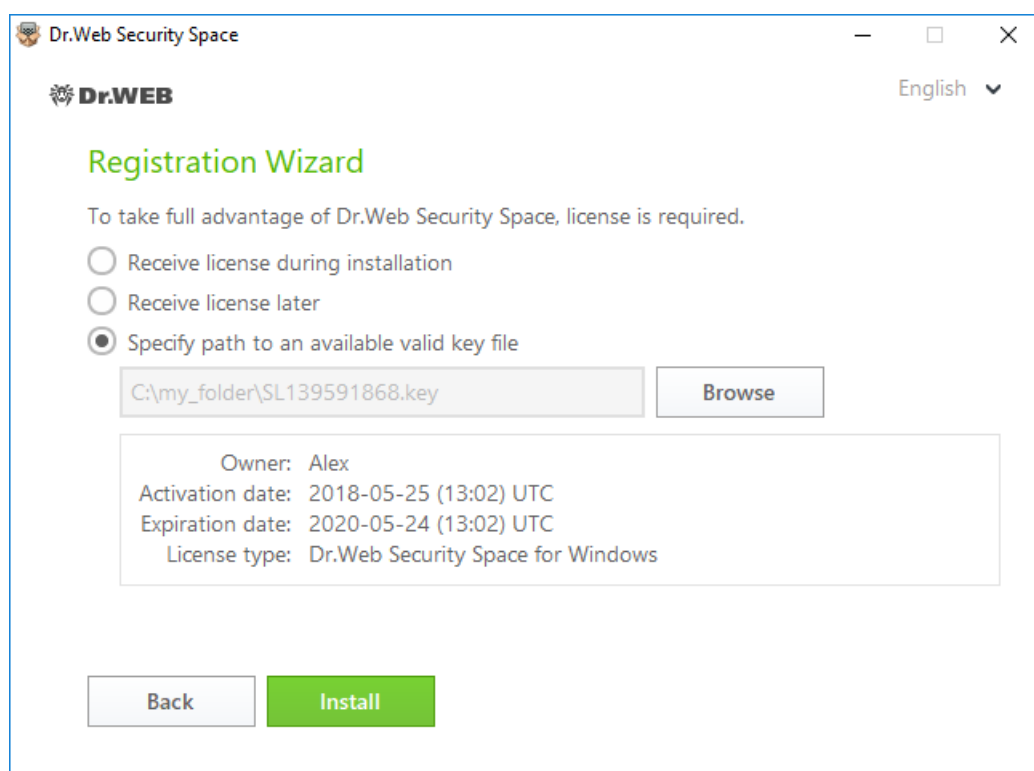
Dr.Web Security Space

Dr.WEB

English

Registration Wizard

To take full advantage of Dr.Web Security Space, license is required.

Receive license during installation

Receive license later

Specify path to an available valid key file

C:\my_folder\SL139591868.key

Browse

| | |
|---|---|
| Owner: | Alex |
| Activation date: | 2018-05-25 (13:02) UTC |
| Expiration date: | 2020-05-24 (13:02) UTC |
| License type: | Dr.Web Security Space for Windows |

Back

Install